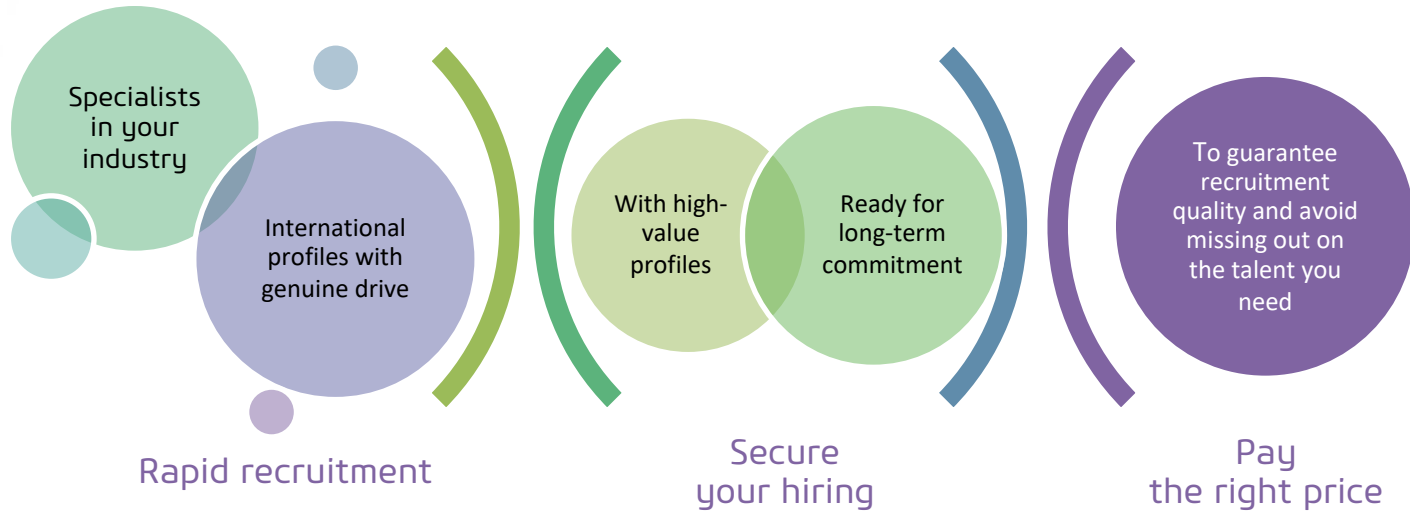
Specialists in your industry

International profiles with genuine drive

With high-value profiles

Ready for long-term commitment

To guarantee recruitment quality and avoid missing out on the talent you need

Rapid recruitment

Secure your hiring

Pay the right price